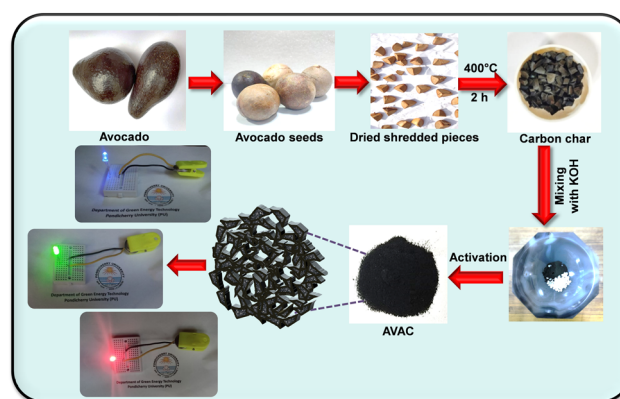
Avocado

Avocado seeds

Dried shredded pieces

400°C
2 h

Carbon char

Mixing with KOH

Activation

AVAC

Department of Green Energy Technology
Pondicherry University (PU)

Department of Green Energy Technology
Pondicherry University (PU)

Department of Green Energy Technology
Pondicherry University (PU)